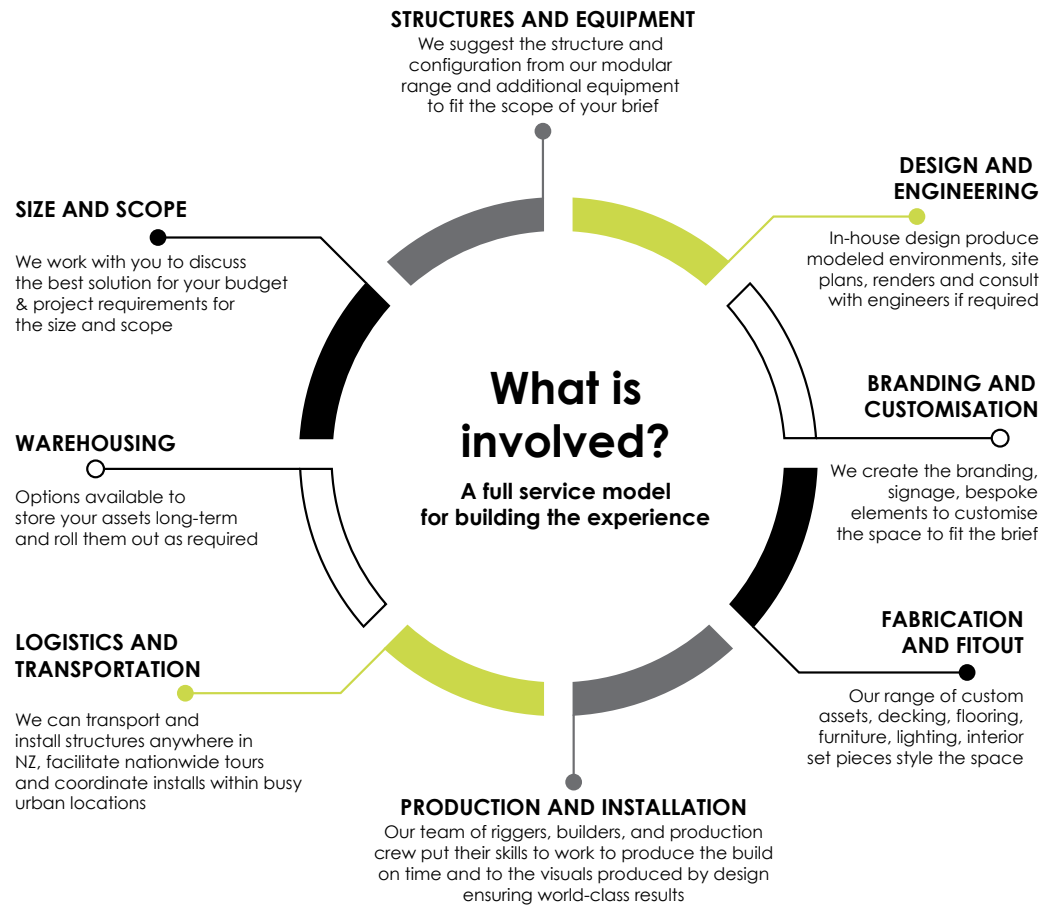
STRUCTURES AND EQUIPMENT
We suggest the structure and configuration from our modular range and additional equipment to fit the scope of your brief

DESIGN AND ENGINEERING
In-house design produce modeled environments, site plans, renders and consult with engineers if required

BRANDING AND CUSTOMISATION
We create the branding, signage, bespoke elements to customise the space to fit the brief

FABRICATION AND FITOUT
Our range of custom assets, decking, flooring, furniture, lighting, interior set pieces style the space

PRODUCTION AND INSTALLATION
Our team of riggers, builders, and production crew put their skills to work to produce the build on time and to the visuals produced by design ensuring world-class results

LOGISTICS AND TRANSPORTATION
We can transport and install structures anywhere in NZ, facilitate nationwide tours and coordinate installs within busy urban locations

WAREHOUSING
Options available to store your assets long-term and roll them out as required

SIZE AND SCOPE
We work with you to discuss the best solution for your budget & project requirements for the size and scope

What is involved?
A full service model for building the experience